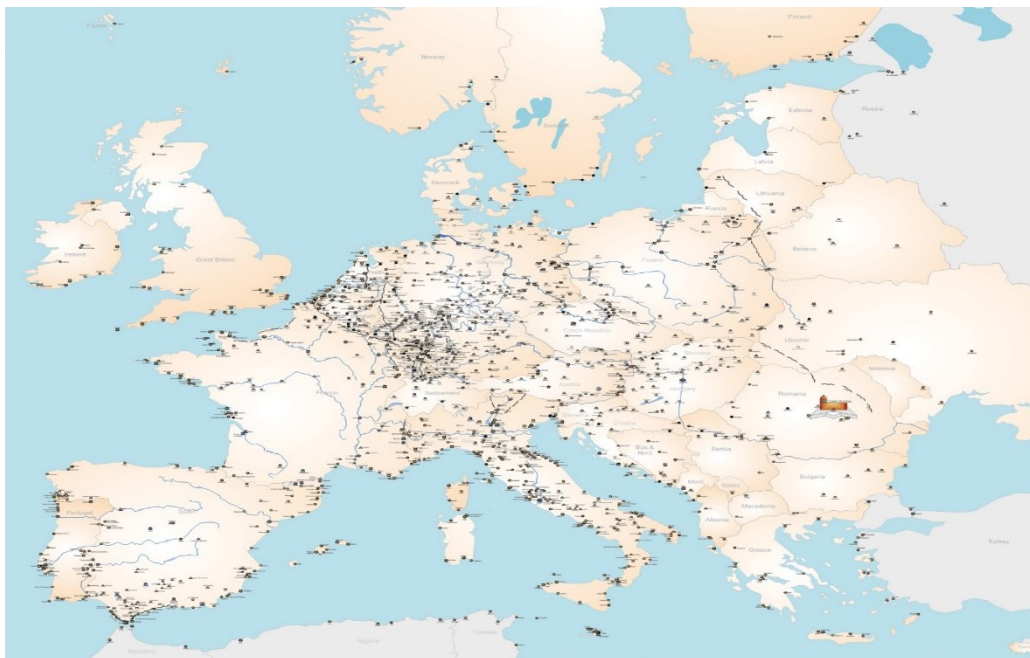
Finland
Norway
Sweden
Estonia
Russia
Latvia
Denmark
Lithuania
Russia
Belarus
Ireland
Great Britain
Poland
Czech Republic
Ukraine
Moldova
France
Austria
Romania
Bosn. & Herz.
Serbia
Bulgaria
Macedonia
Albania
Greece
Turkey
Portugal
Spain
Italy
Algeria
Tunisia
Morocco
Faroe